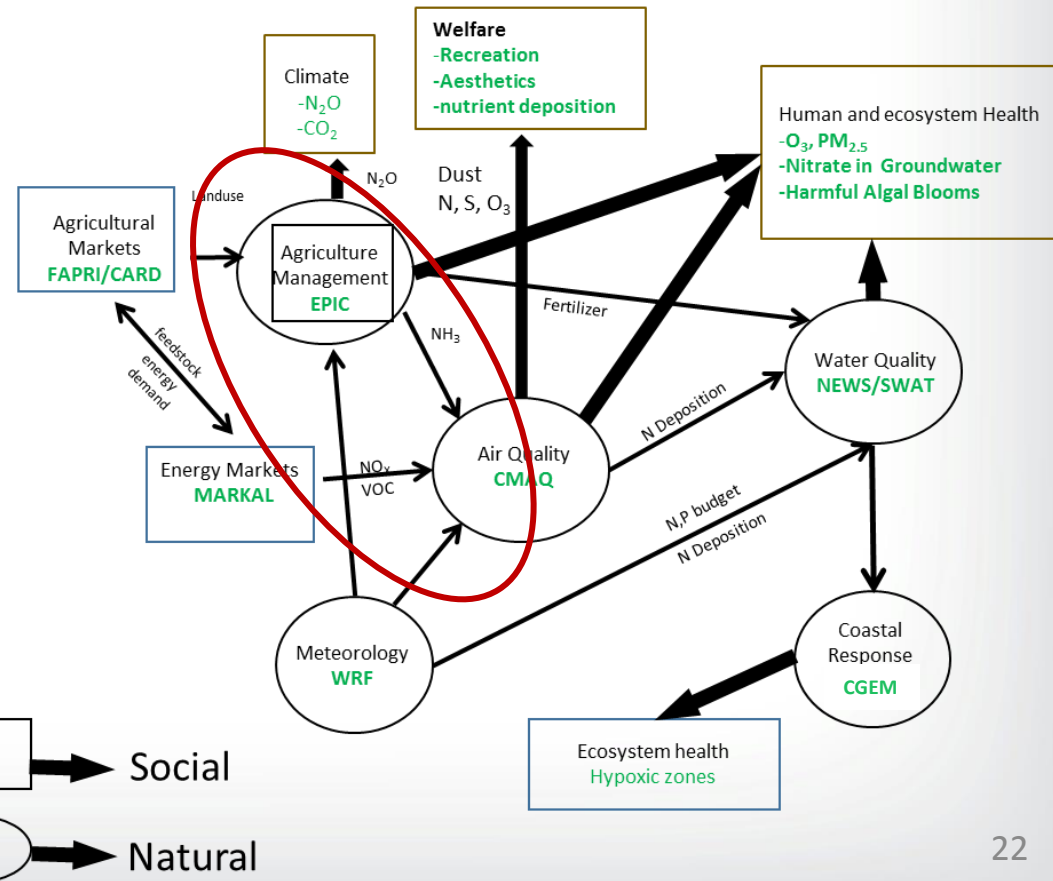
Welfare
-Recreation
-Aesthetics
-nutrient deposition

Climate
-$N_2O$
-$CO_2$

Human and ecosystem Health
-$O_3$, $PM_{2.5}$
-Nitrate in Groundwater
-Harmful Algal Blooms

Landuse

$N_2O$

Dust
N, S, $O_3$

Agricultural Markets
FAPRI/CARD

Agriculture Management
EPIC

Fertilizer

$NH_3$

feedstock
energy
demand

Water Quality
NEWS/SWAT

N Deposition

Energy Markets
MARKAL

$NO_x$
VOC

Air Quality
CMAQ

N,P budget
N Deposition

Coastal Response
CGEM

Meteorology
WRF

Ecosystem health
Hypoxic zones

Social

Natural

22